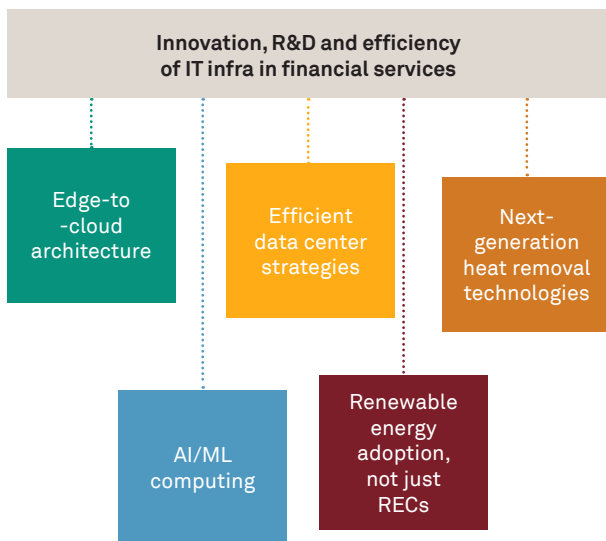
Innovation, R&D and efficiency of IT infra in financial services

Edge-to -cloud architecture

AI/ML computing

Efficient data center strategies

Renewable energy adoption, not just RECs

Next-generation heat removal technologies